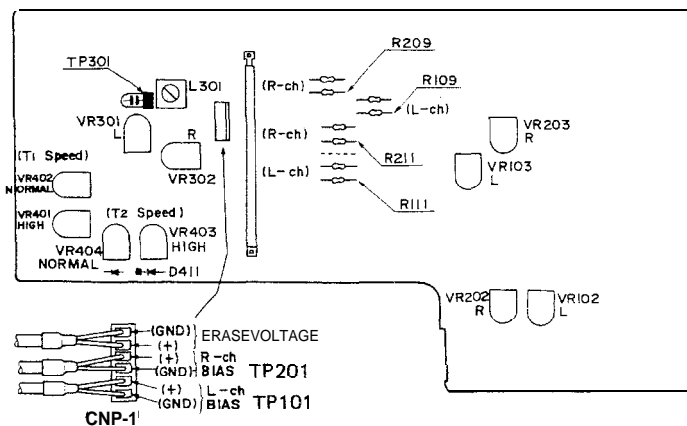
TP301
L301
VR301
L
R
VR302
(T1 Speed)
VR402
NORMAL
VR401
HIGH
(T2 Speed)
VR404
NORMAL
VR403
HIGH
D411
R209
(R-ch)
R109
(L-ch)
(R-ch)
R211
(L-ch)
R111
VR203
R
VR103
L
VR202
R
VR102
L
(GND)
ERASEVOLTAGE
(+)
(+)
R-ch
(GND)
BIAS
TP201
(+)
L-ch
(GND)
BIAS
TP101
CNP-1